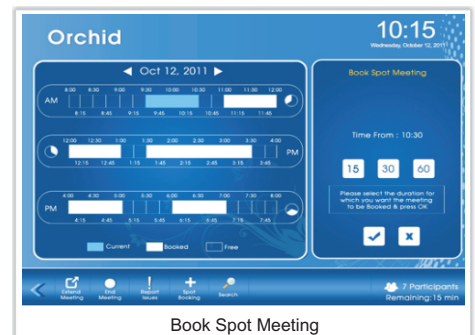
Orchid

10:15
Wednesday, October 12, 2011

◀ Oct 12, 2011 ▶

AM
8:00 8:30 9:00 9:30 10:00 10:30 11:00 11:30 12:00
8:15 8:45 9:15 9:45 10:15 10:45 11:15 11:45

PM
12:00 12:30 1:00 1:30 2:00 2:30 3:00 3:30 4:00
12:15 12:45 1:15 1:45 2:15 2:45 3:15 3:45

PM
4:00 4:30 5:00 5:30 6:00 6:30 7:00 7:30 8:00
4:15 4:45 5:15 5:45 6:15 6:45 7:15 7:45

Current Booked Free

Book Spot Meeting

Time From : 10:30

15 30 60

Please select the duration for which you want the meeting to be Booked & press OK

✔ ✘

Extend Meeting
End Meeting
Report Issues
Spot Booking
Search

7 Participants
Remaining: 15 min

Book Spot Meeting